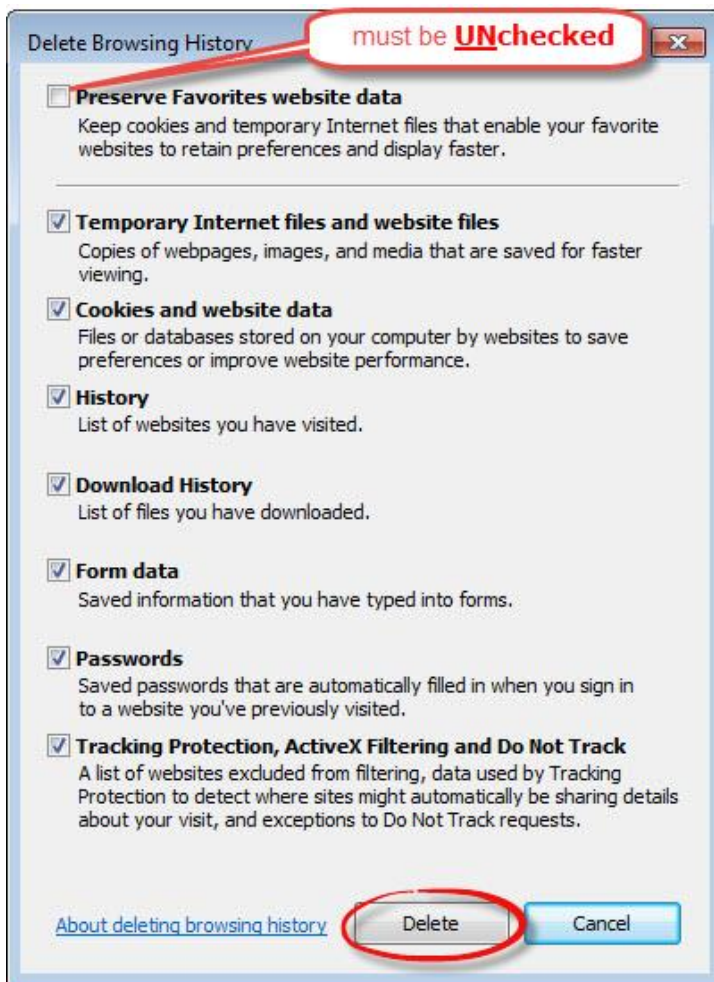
Delete Browsing History

must be UNchecked

Preserve Favorites website data
Keep cookies and temporary Internet files that enable your favorite websites to retain preferences and display faster.

Temporary Internet files and website files
Copies of webpages, images, and media that are saved for faster viewing.

Cookies and website data
Files or databases stored on your computer by websites to save preferences or improve website performance.

History
List of websites you have visited.

Download History
List of files you have downloaded.

Form data
Saved information that you have typed into forms.

Passwords
Saved passwords that are automatically filled in when you sign in to a website you've previously visited.

Tracking Protection, ActiveX Filtering and Do Not Track
A list of websites excluded from filtering, data used by Tracking Protection to detect where sites might automatically be sharing details about your visit, and exceptions to Do Not Track requests.

About deleting browsing history

Delete

Cancel